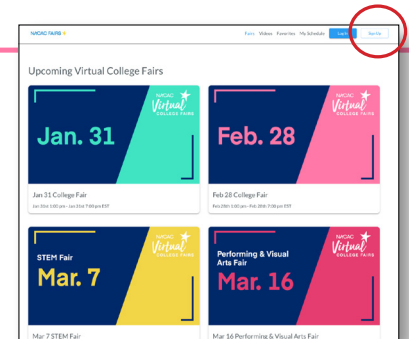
NACAC FAIRS

Fairs Videos Favorites My Schedule Log In Sign Up

Upcoming Virtual College Fairs

Jan. 31

NACAC Virtual COLLEGE FAIRS

Jan 31 College Fair

Jan 31st 1:00 pm - Jan 31st 7:00 pm EST

Feb. 28

NACAC Virtual COLLEGE FAIRS

Feb 28 College Fair

Feb 28th 1:00 pm - Feb 28th 7:00 pm EST

STEM Fair

Mar. 7

NACAC Virtual COLLEGE FAIRS

Mar 7 STEM Fair

Performing & Visual Arts Fair

Mar. 16

NACAC Virtual COLLEGE FAIRS

Mar 16 Performing & Visual Arts Fair